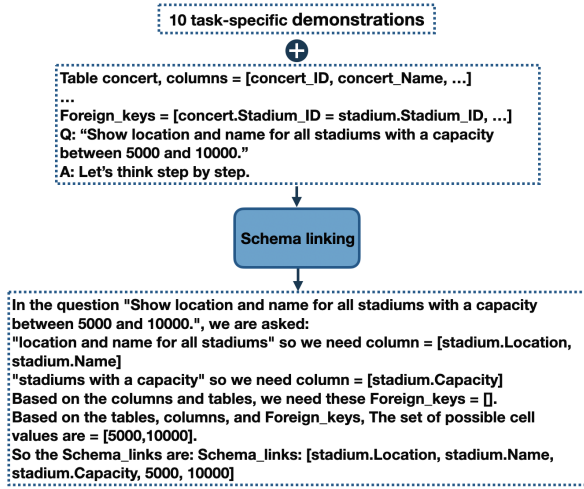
10 task-specific demonstrations

Table concert, columns = [concert_ID, concert_Name, …]
…
Foreign_keys = [concert.Stadium_ID = stadium.Stadium_ID, …]
Q: “Show location and name for all stadiums with a capacity between 5000 and 10000.”
A: Let’s think step by step.

Schema linking

In the question "Show location and name for all stadiums with a capacity between 5000 and 10000.", we are asked:
"location and name for all stadiums" so we need column = [stadium.Location, stadium.Name]
"stadiums with a capacity" so we need column = [stadium.Capacity]
Based on the columns and tables, we need these Foreign_keys = [].
Based on the tables, columns, and Foreign_keys, The set of possible cell values are = [5000,10000].
So the Schema_links are: Schema_links: [stadium.Location, stadium.Name, stadium.Capacity, 5000, 10000]